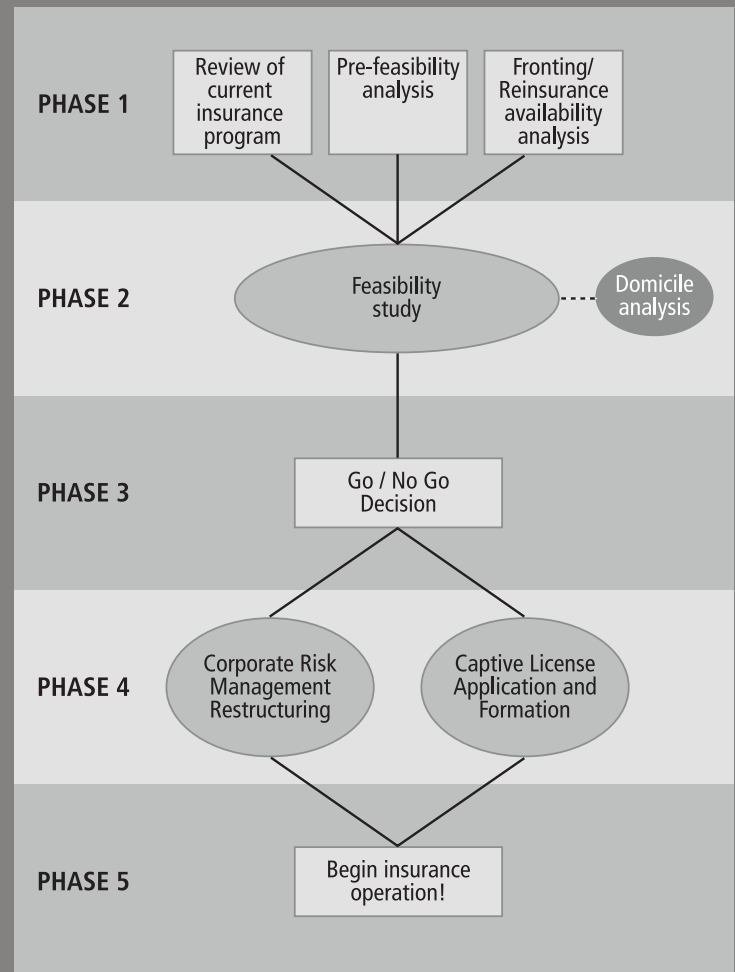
PHASE 1

Review of current insurance program

Pre-feasibility analysis

Fronting/ Reinsurance availability analysis

PHASE 2

Feasibility study

Domicile analysis

PHASE 3

Go / No Go Decision

PHASE 4

Corporate Risk Management Restructuring

Captive License Application and Formation

PHASE 5

Begin insurance operation!